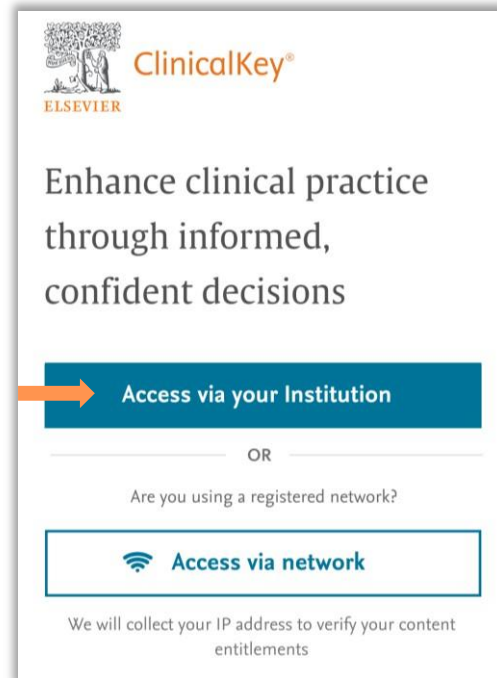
ELSEVIER

ClinicalKey®

Enhance clinical practice through informed, confident decisions

Access via your Institution

OR

Are you using a registered network?

Access via network

We will collect your IP address to verify your content entitlements